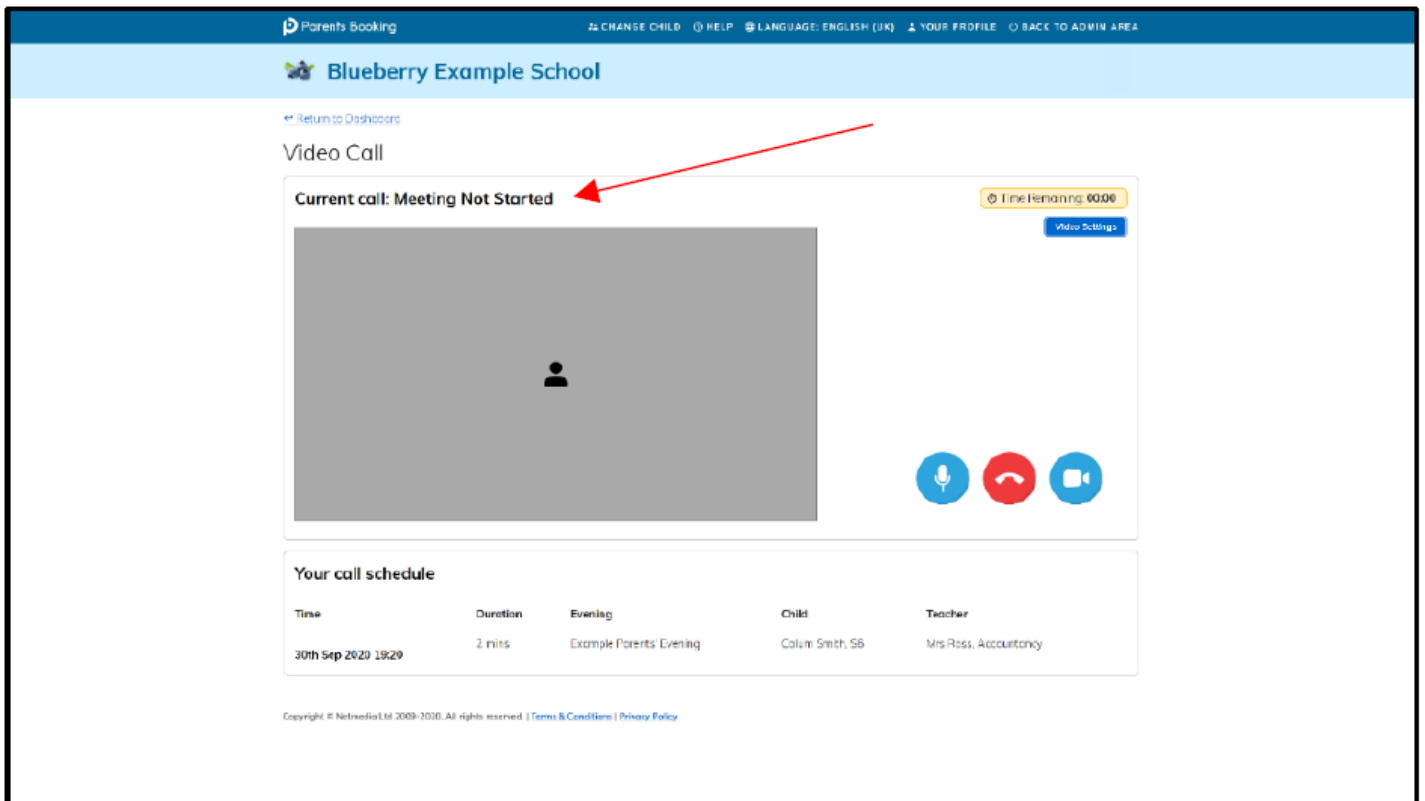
Parents Booking

CHANGE CHILD HELP LANGUAGE: ENGLISH (UK) YOUR PROFILE BACK TO ADMIN AREA

Blueberry Example School

↩ Return to Dashboard

Video Call

Current call: Meeting Not Started

Time Remaining: 00:00

Video Settings

Your call schedule

| Time | Duration | Evening | Child | Teacher |
|---|---|---|---|---|
| 30th Sep 2020 19:20 | 2 mins | Example Parents' Evening | Calum Smith, S6 | Mrs Ross, Accountancy |

Copyright © Netmedia Ltd 2009-2020. All rights reserved. | Terms & Conditions | Privacy Policy